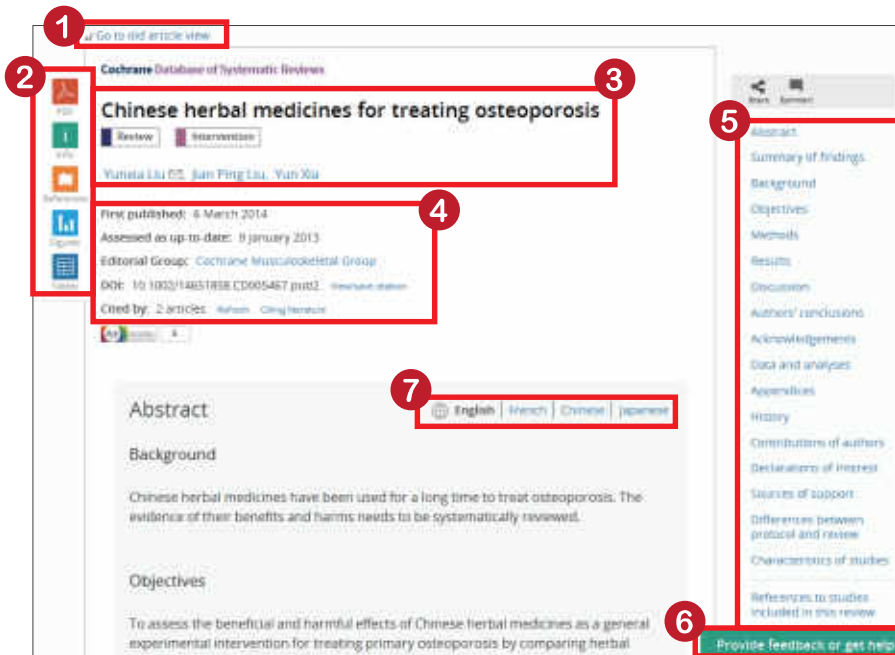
1

Go to old article view

2

PDF

Info

References

Figures

Tables

Cochrane Database of Systematic Reviews

3

Chinese herbal medicines for treating osteoporosis

Review

Intervention

Yunxia Liu, Jian Ping Liu, Yun Xia

4

First published: 6 March 2014

Assessed as up-to-date: 9 January 2013

Editorial Group: Cochrane Musculoskeletal Group

DOI: 10.1002/14651858.CD005467.pub2 View/save citation

Cited by: 2 articles Refresh Citing literature

Share Comment

5

Abstract

Summary of findings

Background

Objectives

Methods

Results

Discussion

Authors' conclusions

Acknowledgements

Data and analyses

Appendices

History

Contributions of authors

Declarations of interest

Sources of support

Differences between protocol and review

Characteristics of studies

References to studies included in this review

7

English | French | Chinese | Japanese

Abstract

Background

Chinese herbal medicines have been used for a long time to treat osteoporosis. The evidence of their benefits and harms needs to be systematically reviewed.

Objectives

To assess the beneficial and harmful effects of Chinese herbal medicines as a general experimental intervention for treating primary osteoporosis by comparing herbal

6

Provide feedback or get help